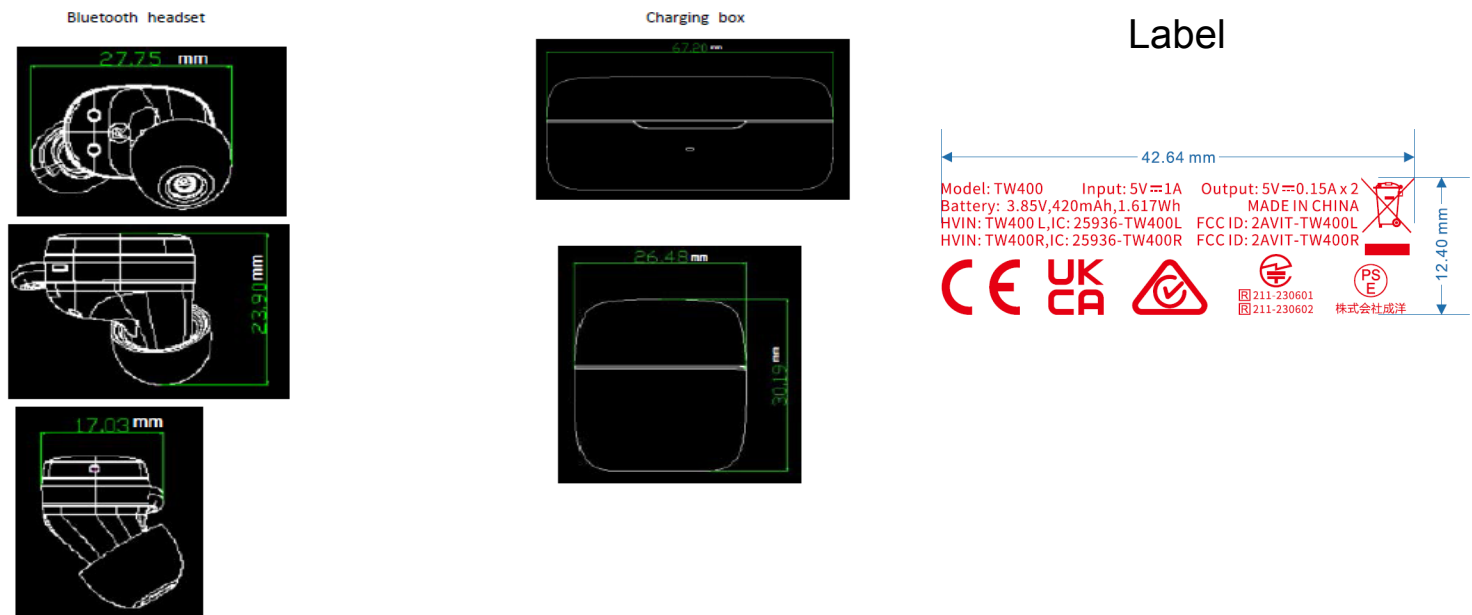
Bluetooth headset

27.75 mm

23.90 mm

17.03 mm

Charging box

67.20 mm

26.48 mm

30.19 mm

Label

42.64 mm

12.40 mm

Model: TW400 Input: 5V⎓1A Output: 5V⎓0.15A x 2
Battery: 3.85V,420mAh,1.617Wh MADE IN CHINA
HVIN: TW400 L,IC: 25936-TW400L FCC ID: 2AVIT-TW400L
HVIN: TW400R,IC: 25936-TW400R FCC ID: 2AVIT-TW400R

CE UK CA

R 211-230601
R 211-230602

PS E
株式会社成洋